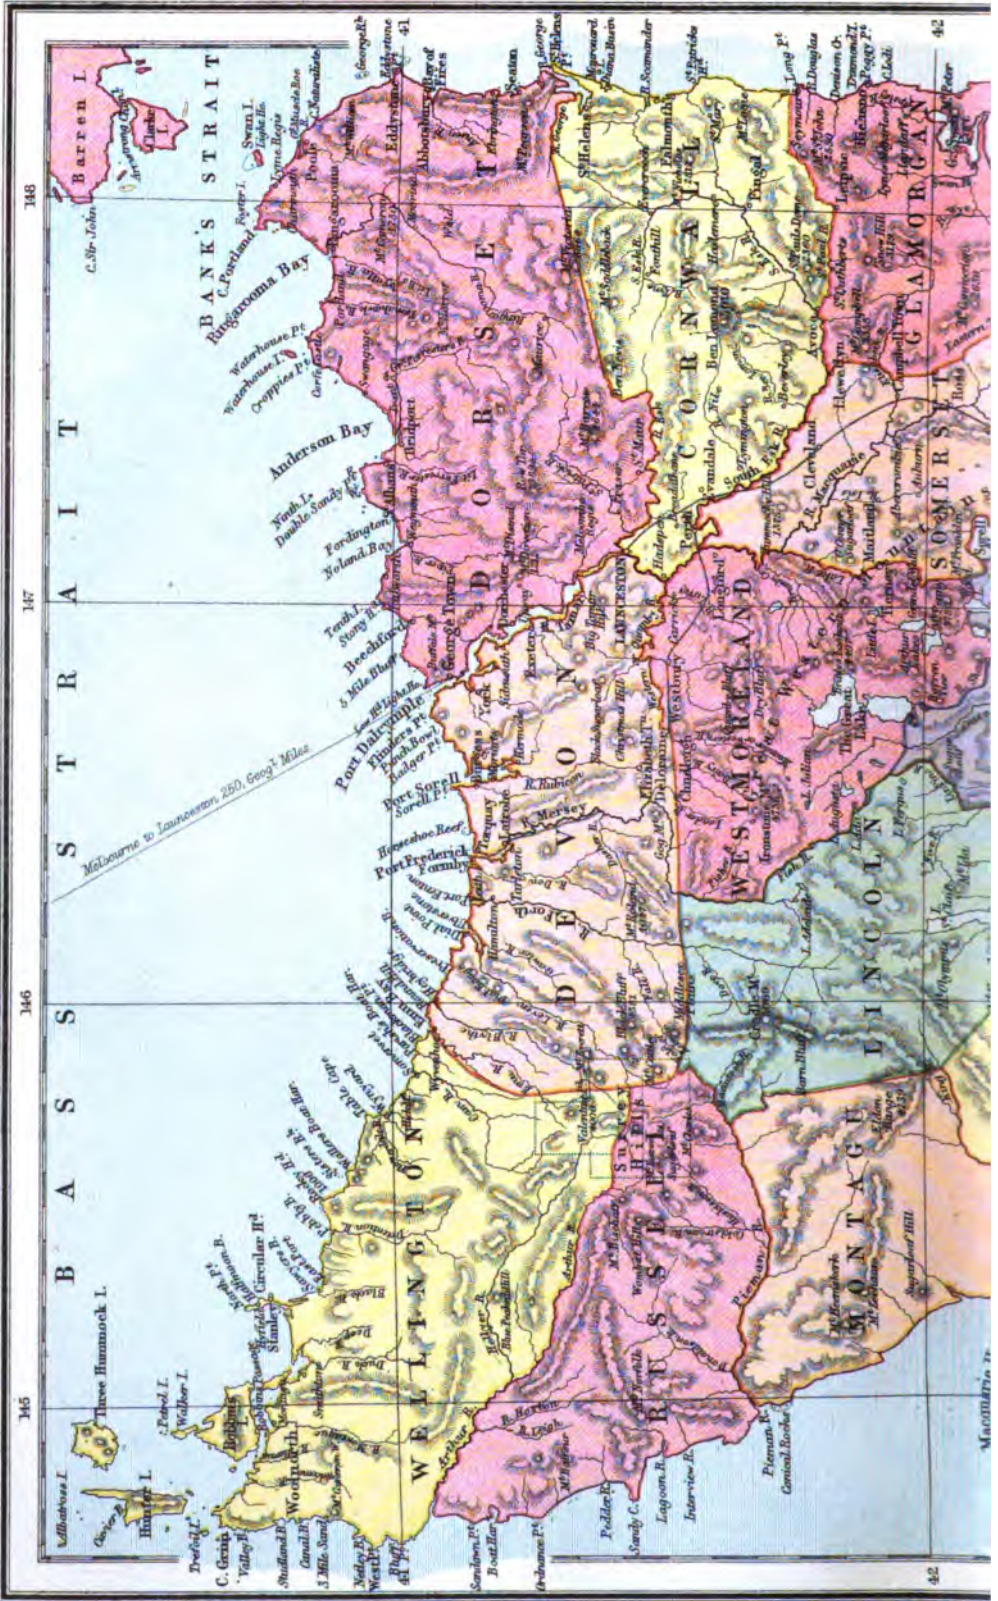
145
146
147
148

B A S S   S T R A I T

BANK'S STRAIT

Barren I.
Swan I.
C. Sir John
C. Portland
Ringarooma Bay
Waterhouse Pt.
Waterhouse I.
Croppies Pt.
Anderson Bay
Ninth I.
Double Sandy Pt.
Fordington
Noland Bay
Tenth I.
Stony Hd.
Beechford
5 Mile Bluff
Port Dalrymple
Flinders Pt.
Badger Pt.
Port Sorell
Sorell Pt.
Horseshoe Reef
Port Frederick
Formby

Melbourne to Launceston, 250, Geog'l. Miles

Three Hummock I.
Hunter I.
Robbins I.
Albatross I.
Walker I.
C. Grim
Woolnorth
Circular Hd.
Stanley
Table Cape

D O R S E T
C O R N W A L L
D E V O N
W E S T M O R E L A N D
L I N C O L N
W E L L I N G T O N
R U S S E L L
M O N T A G U
S O M E R S E T
G L A M O R G A N

LAUNCESTON
George Town
R. Mersey
R. Rubicon
R. Forth
Arthur R.
Pieman R.
Sandy C.
Lagoon R.
Interview R.
Pedder R.
Conical Rocks
Sandown Pt.
Ordnance Pt.
Bluff
Studland B.
Eddystone
St. Helens
Falmouth
Macquarie
Surrey Hills
Hampshire Hills

42
41
42